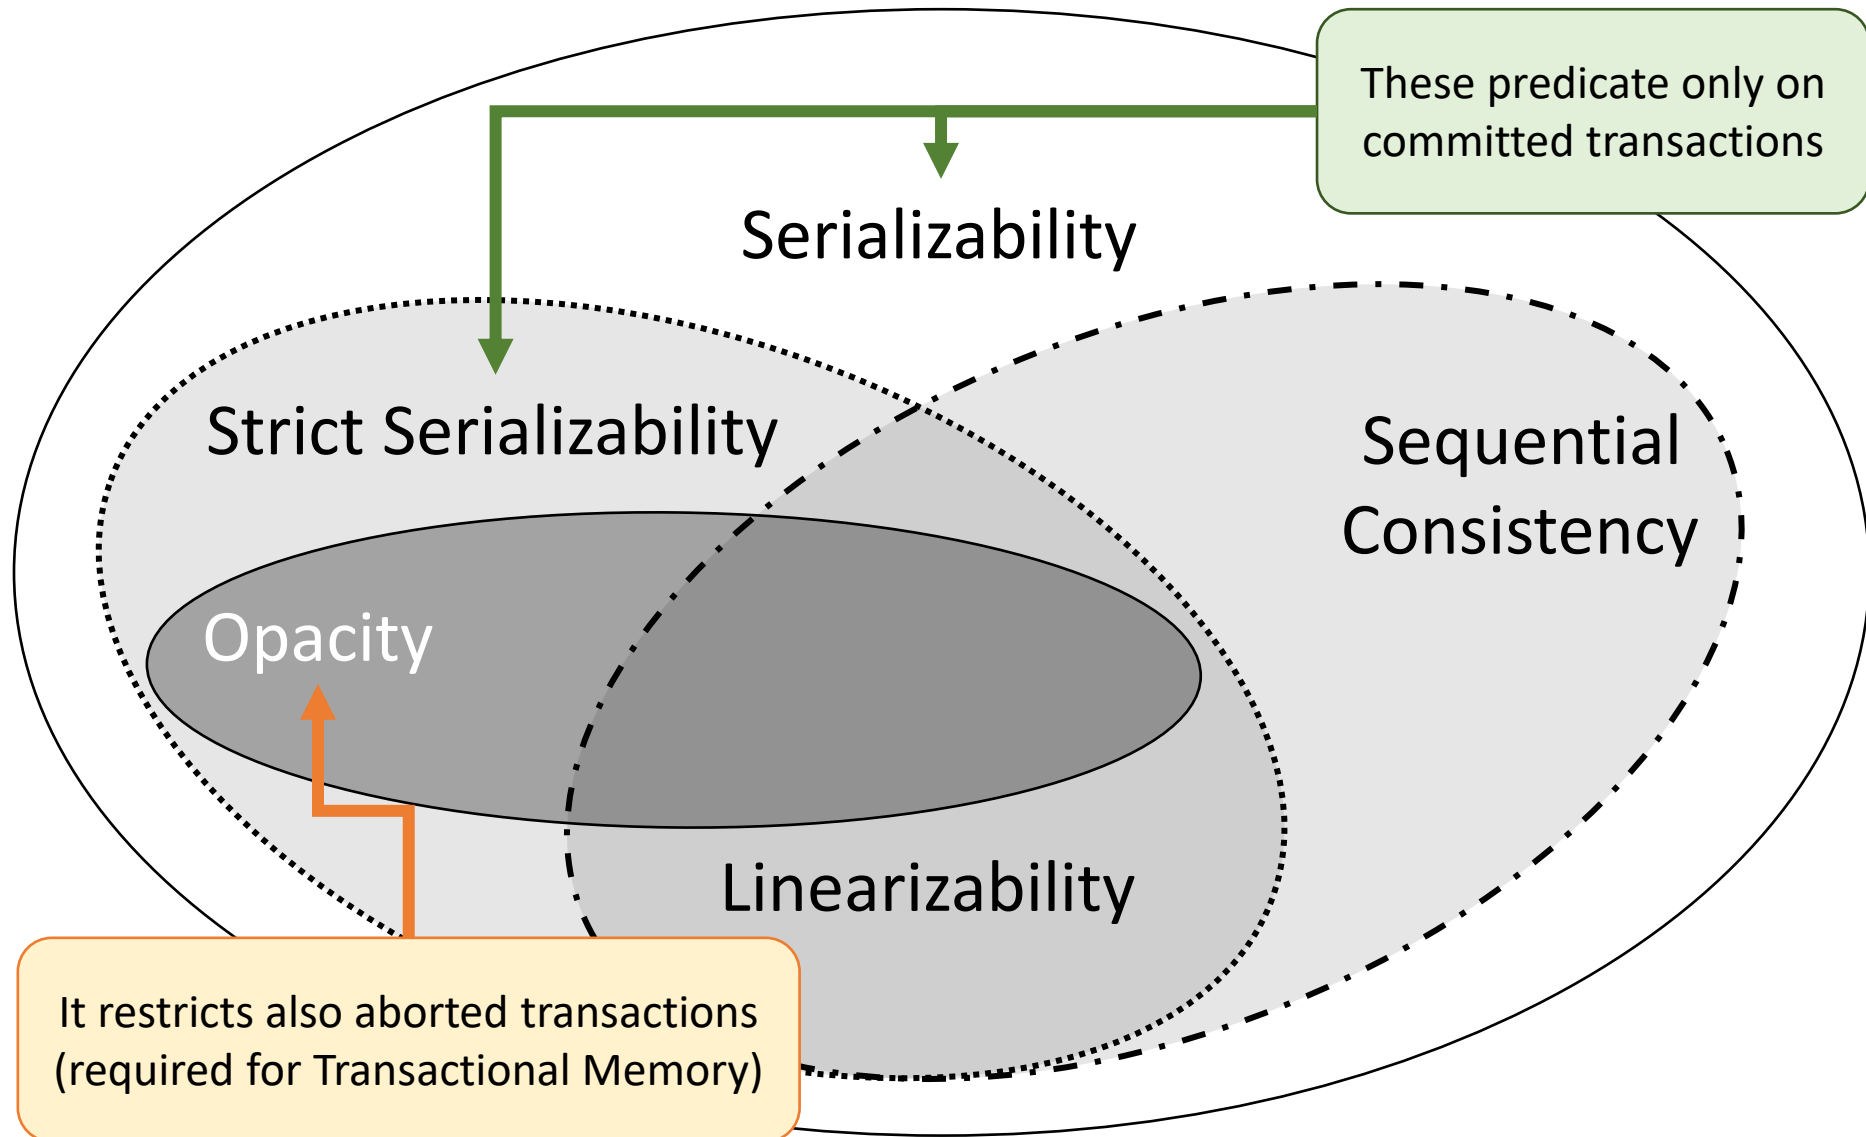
These predicate only on committed transactions

Serializability

Strict Serializability

Sequential Consistency

Opacity

Linearizability

It restricts also aborted transactions (required for Transactional Memory)